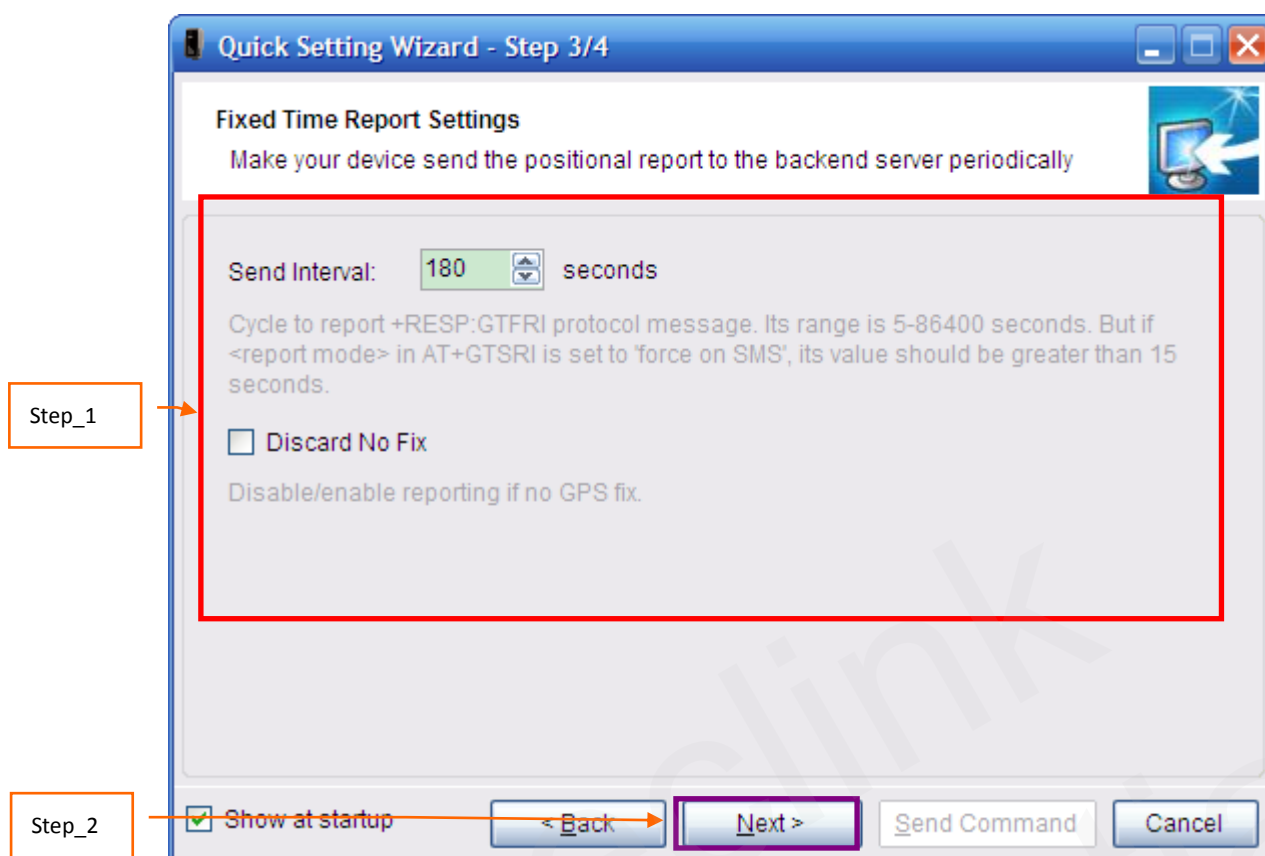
Quick Setting Wizard - Step 3/4

Fixed Time Report Settings

Make your device send the positional report to the backend server periodically

Step_1

Send Interval: 180 seconds

Cycle to report +RESP:GTFRI protocol message. Its range is 5-86400 seconds. But if <report mode> in AT+GTSRI is set to 'force on SMS', its value should be greater than 15 seconds.

Discard No Fix

Disable/enable reporting if no GPS fix.

clink

Step_2

Show at startup

< Back

Next >

Send Command

Cancel